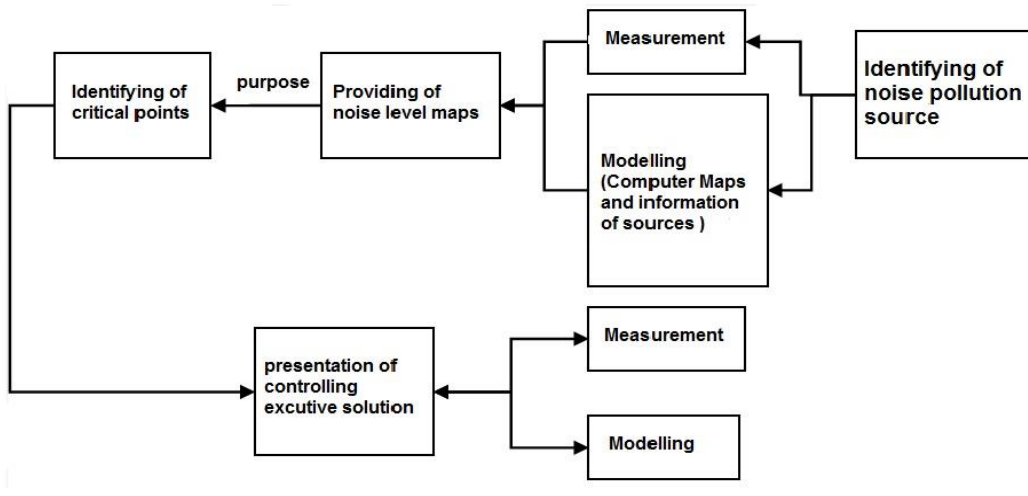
Identifying of noise pollution source

Measurement

Modelling (Computer Maps and information of sources )

Providing of noise level maps

purpose

Identifying of critical points

presentation of controlling excutive solution

Measurement

Modelling